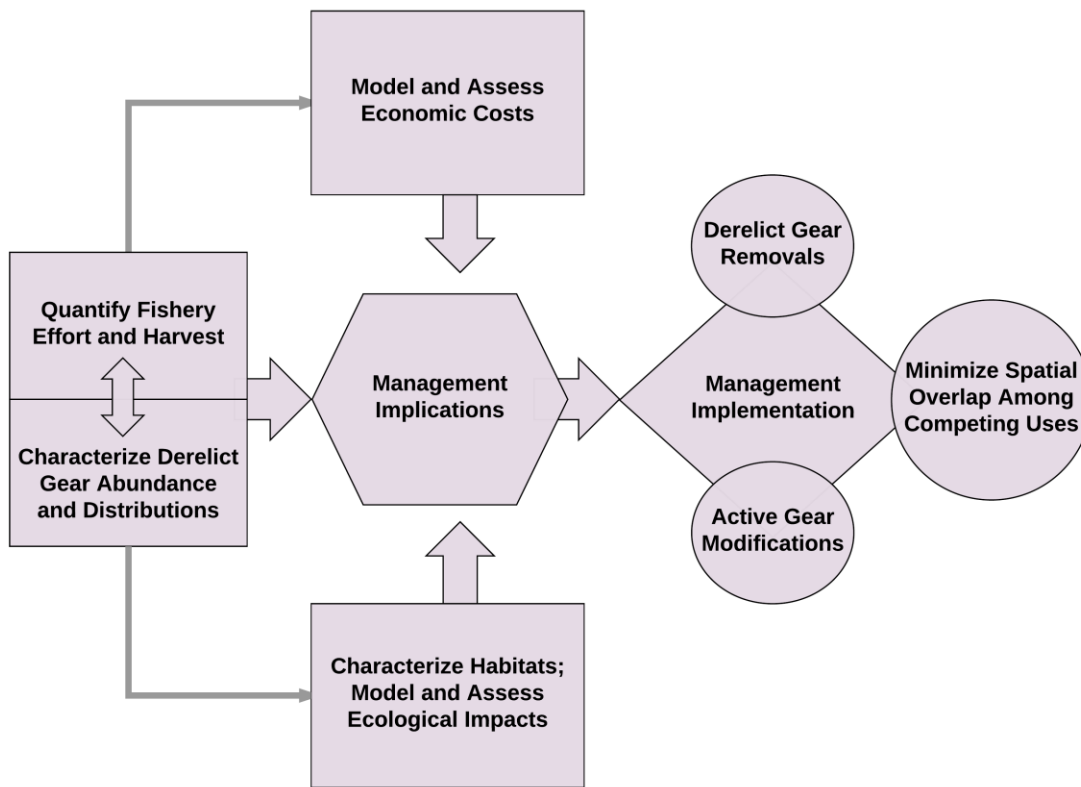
Model and Assess Economic Costs

Quantify Fishery Effort and Harvest

Characterize Derelict Gear Abundance and Distributions

Management Implications

Characterize Habitats; Model and Assess Ecological Impacts

Derelict Gear Removals

Management Implementation

Minimize Spatial Overlap Among Competing Uses

Active Gear Modifications